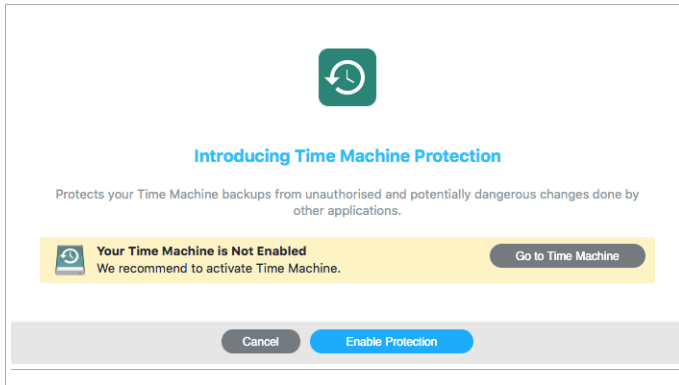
Introducing Time Machine Protection

Protects your Time Machine backups from unauthorised and potentially dangerous changes done by other applications.

Your Time Machine is Not Enabled
We recommend to activate Time Machine.

Go to Time Machine

Cancel

Enable Protection